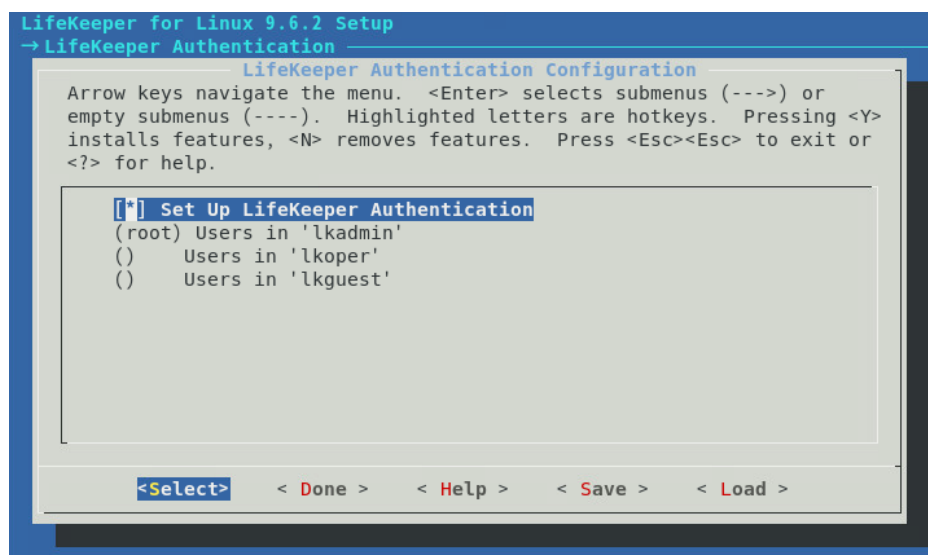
LifeKeeper for Linux 9.6.2 Setup
→ LifeKeeper Authentication

LifeKeeper Authentication Configuration

Arrow keys navigate the menu. <Enter> selects submenus (--->) or empty submenus (----). Highlighted letters are hotkeys. Pressing <Y> installs features, <N> removes features. Press <Esc><Esc> to exit or <?> for help.

[*] Set Up LifeKeeper Authentication
(root) Users in 'lkadmin'
() Users in 'lkoper'
() Users in 'lkguest'

<Select> < Done > < Help > < Save > < Load >